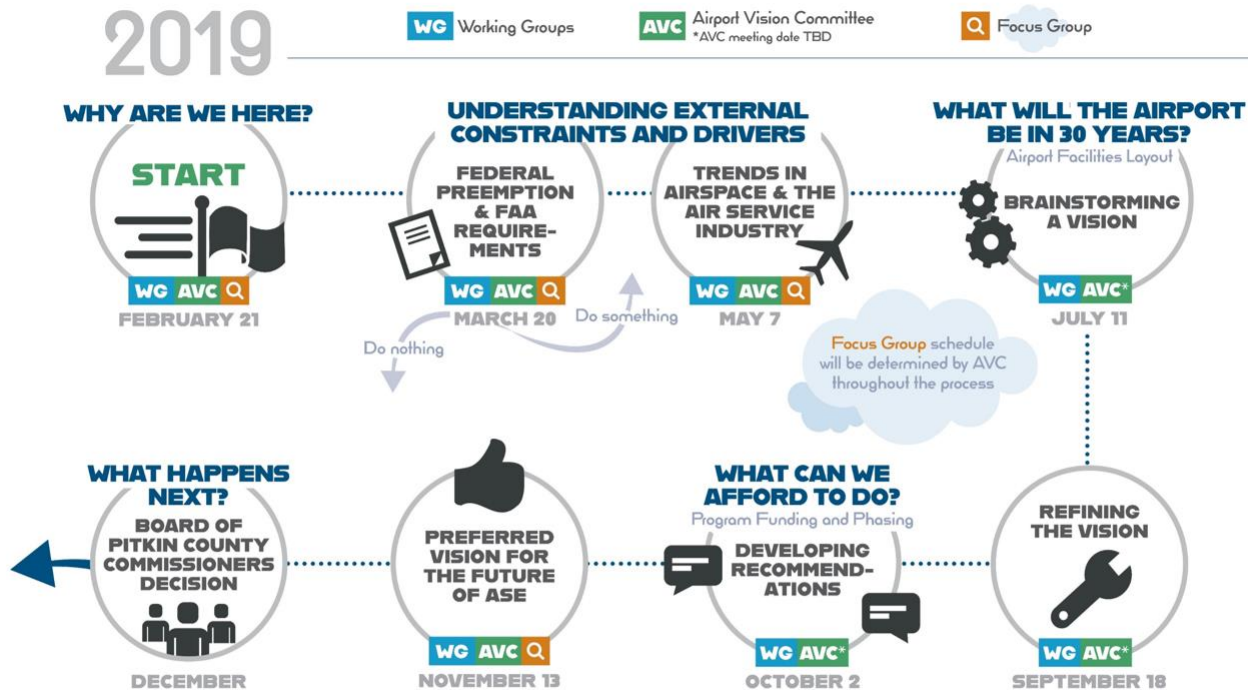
2019

WG Working Groups
AVC Airport Vision Committee
*AVC meeting date TBD
Focus Group

WHY ARE WE HERE?
START
WG AVC
FEBRUARY 21

UNDERSTANDING EXTERNAL CONSTRAINTS AND DRIVERS
FEDERAL PREEMPTION & FAA REQUIREMENTS
WG AVC
MARCH 20
Do nothing
Do something

TRENDS IN AIRSPACE & THE AIR SERVICE INDUSTRY
WG AVC
MAY 7

WHAT WILL THE AIRPORT BE IN 30 YEARS?
Airport Facilities Layout
BRAINSTORMING A VISION
WG AVC*
JULY 11

Focus Group schedule will be determined by AVC throughout the process

REFINING THE VISION
WG AVC*
SEPTEMBER 18

WHAT CAN WE AFFORD TO DO?
Program Funding and Phasing
DEVELOPING RECOMMENDATIONS
WG AVC*
OCTOBER 2

PREFERRED VISION FOR THE FUTURE OF ASE
WG AVC
NOVEMBER 13

WHAT HAPPENS NEXT?
BOARD OF PITKIN COUNTY COMMISSIONERS DECISION
DECEMBER